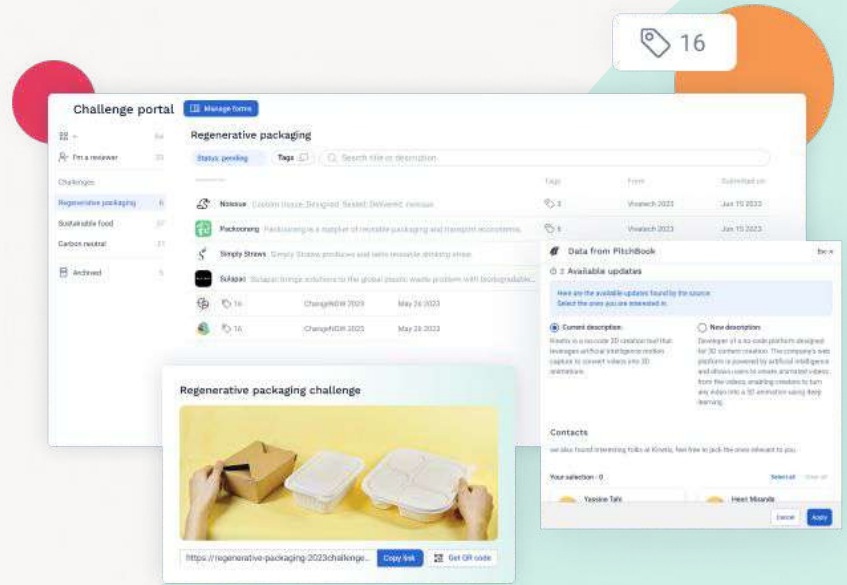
16

Challenge portal Manage forms

Regenerative packaging

Status: pending Tags Search title or description

I'm a reviewer 23

Challenges

Regenerative packaging 6

Sustainable food 37

Carbon neutral 21

Archived 5

Tags From Submitted on

Noissue Custom Tissue. Designed. Sealed. Delivered. noissue 3 Vivatech 2023 Jun 15 2023

Packoorang Packoorang is a supplier of reusable packaging and transport economy 5 Vivatech 2023 Jun 15 2023

Simply Straws Simply Straws produces and sells reusable drinking straw

Sulapac Sulapac brings solutions to the global plastic waste problem with biodegradable...

16 ChangeNOW 2023 May 24 2023

16 ChangeNOW 2023 May 24 2023

Data from PitchBook

2 Available updates

Here are the available updates found by the source. Select the ones you are interested in.

Current description
Kinetix is a no-code 3D creation tool that leverages artificial intelligence motion capture to convert videos into 3D animations.

New description
Developer of a no-code platform designed for 3D content creation. The company's web platform is powered by artificial intelligence and allows users to create animated videos from the videos, enabling creators to turn any video into a 3D animation using deep learning.

Contacts

We also found interesting folks at Kinetix, feel free to pick the ones relevant to you.

Your selection Select all Clear all

Yassine Tahi

Henri Mirande

Cancel Apply

Regenerative packaging challenge

https://regenerative-packaging-2023challenge... Copy link Get QR code